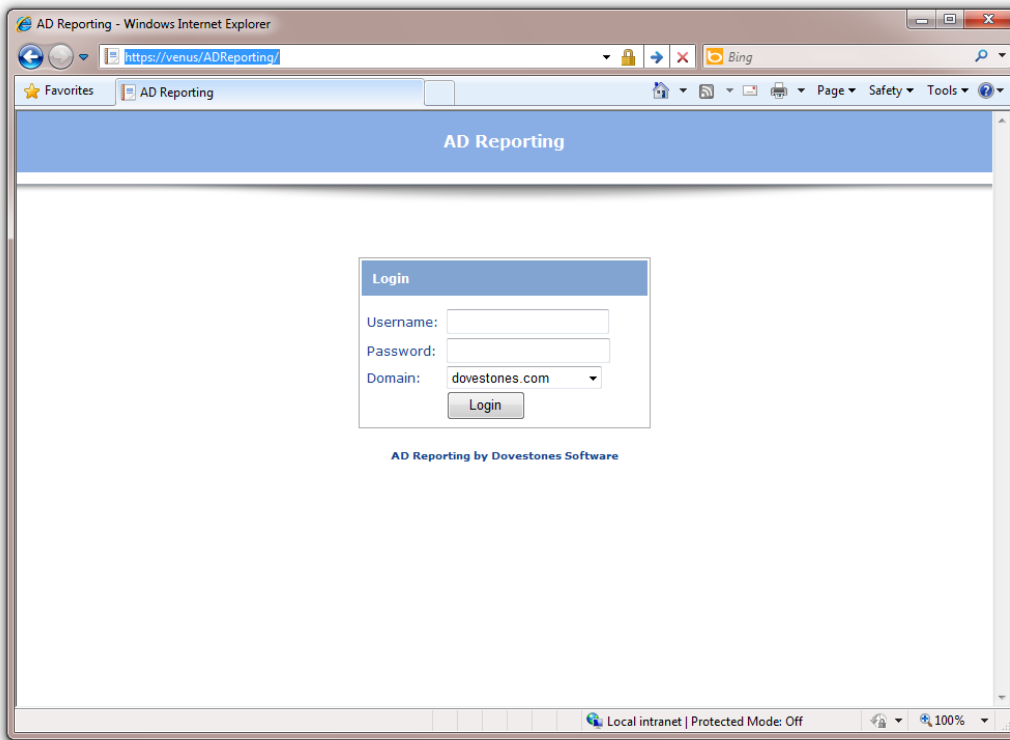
AD Reporting - Windows Internet Explorer

https://venus/ADReporting/

Bing

Favorites

AD Reporting

Page ▾ Safety ▾ Tools ▾

AD Reporting

Login

Username:

Password:

Domain: dovestones.com

Login

AD Reporting by Dovestones Software

Local intranet | Protected Mode: Off

100%